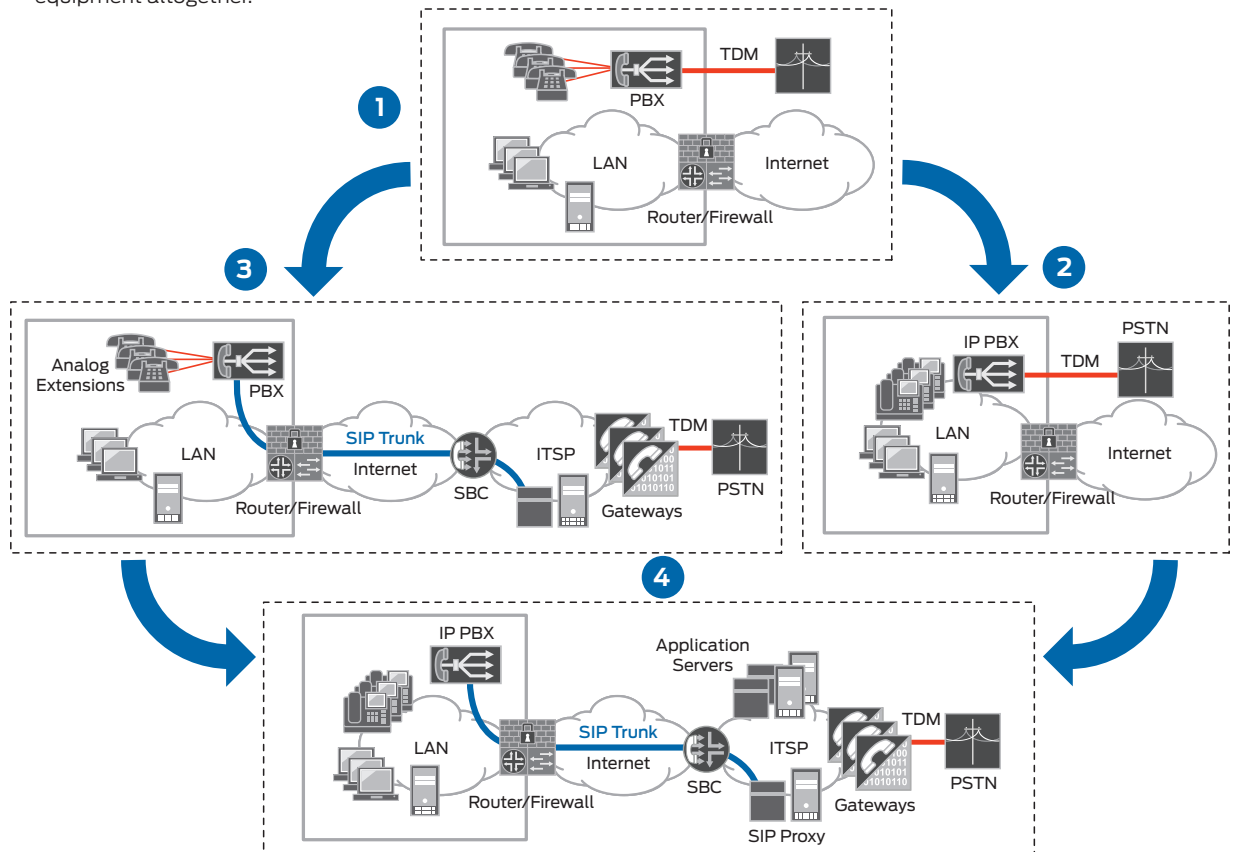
equipment altogether.

1

TDM

PBX

LAN

Internet

Router/Firewall

3

2

Analog Extensions

PBX

LAN

SIP Trunk

Internet

Router/Firewall

SBC

ITSP

TDM

PSTN

Gateways

PSTN

IP PBX

TDM

LAN

Internet

Router/Firewall

4

IP PBX

Application Servers

LAN

SIP Trunk

Internet

Router/Firewall

SBC

ITSP

TDM

PSTN

Gateways

SIP Proxy